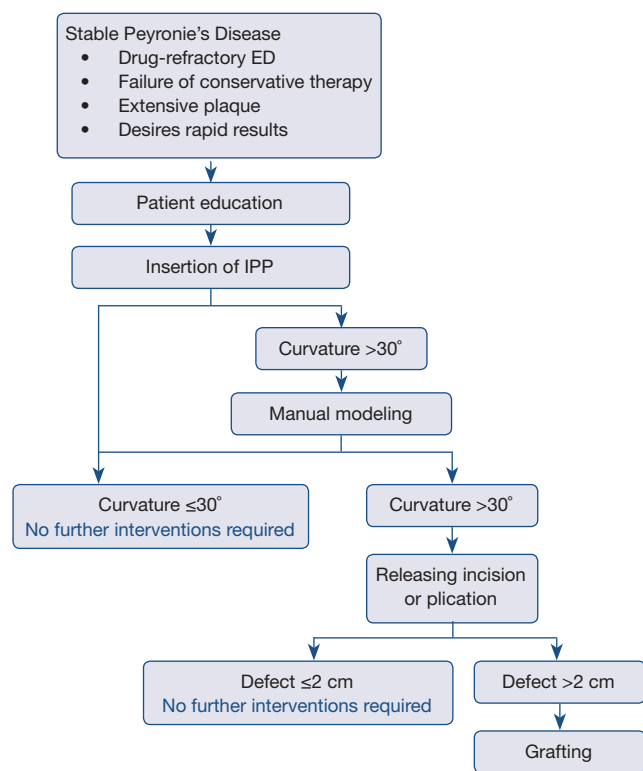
Stable Peyronie's Disease
• Drug-refractory ED
• Failure of conservative therapy
• Extensive plaque
• Desires rapid results

Patient education

Insertion of IPP

Curvature >30°

Manual modeling

Curvature ≤30°
No further interventions required

Curvature >30°

Releasing incision or plication

Defect ≤2 cm
No further interventions required

Defect >2 cm

Grafting